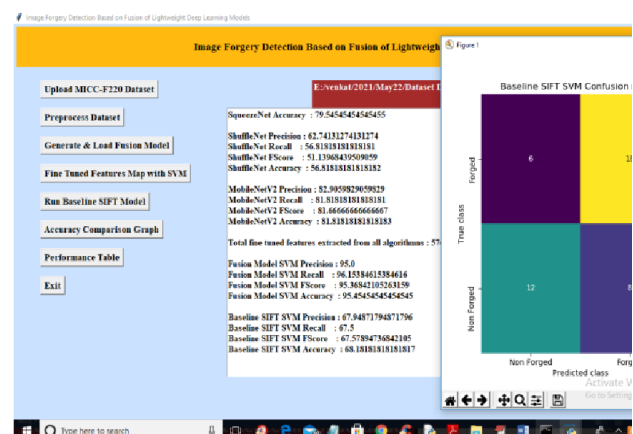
Image Forgery Detection Based on Fusion of Lightweight Deep Learning Models

Image Forgery Detection Based on Fusion of Lightweigh

Upload MICC-F220 Dataset

E:/venkat/2021/May22/Dataset I

Preprocess Dataset

Generate & Load Fusion Model

Fine Tuned Features Map with SVM

Run Baseline SIFT Model

Accuracy Comparison Graph

Performance Table

Exit

SqueezeNet Accuracy : 79.54545454545455

ShuffleNet Precision : 62.74131274131274
ShuffleNet Recall : 56.81818181818181
ShuffleNet FScore : 51.13968439509059
ShuffleNet Accuracy : 56.81818181818182

MobileNetV2 Precision : 82.9059829059829
MobileNetV2 Recall : 81.81818181818181
MobileNetV2 FScore : 81.66666666666667
MobileNetV2 Accuracy : 81.81818181818183

Total fine tuned features extracted from all algorithms : 57

Fusion Model SVM Precision : 95.0
Fusion Model SVM Recall : 96.15384615384616
Fusion Model SVM FScore : 95.36842105263159
Fusion Model SVM Accuracy : 95.45454545454545

Baseline SIFT SVM Precision : 67.94871794871796
Baseline SIFT SVM Recall : 67.5
Baseline SIFT SVM FScore : 67.57894736842105
Baseline SIFT SVM Accuracy : 68.18181818181817

Figure 1

Baseline SIFT SVM Confusion

Forged

True class

Non Forged

6

1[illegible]

12

8

Non Forged

Forg

Predicted class

Activate W

Go to Settin

Type here to search